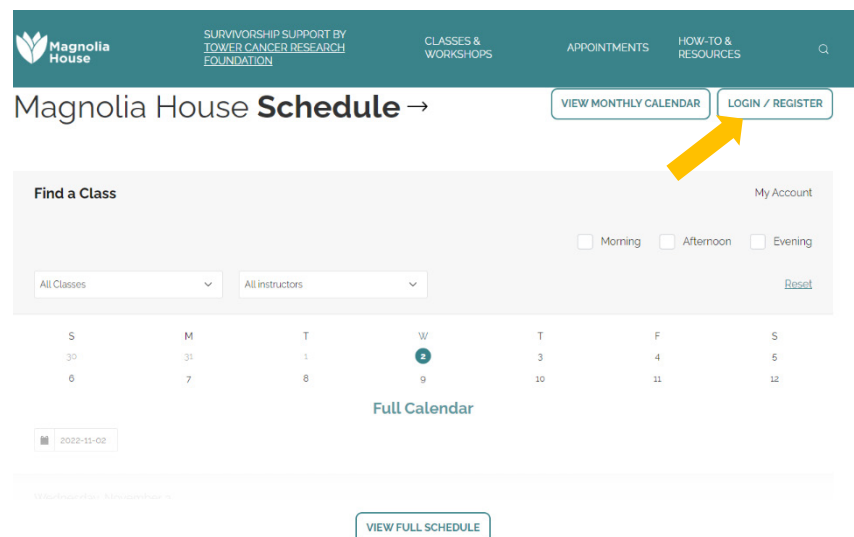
Magnolia House

SURVIVORSHIP SUPPORT BY TOWER CANCER RESEARCH FOUNDATION

CLASSES & WORKSHOPS

APPOINTMENTS

HOW-TO & RESOURCES

Magnolia House **Schedule** →

VIEW MONTHLY CALENDAR

LOGIN / REGISTER

Find a Class

My Account

Morning Afternoon Evening

All Classes

All instructors

Reset

| S | M | T | W | T | F | S |
|---|---|---|---|---|---|---|
| 30 | 31 | 1 | 2 | 3 | 4 | 5 |
| 6 | 7 | 8 | 9 | 10 | 11 | 12 |

Full Calendar

2022-11-02

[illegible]

VIEW FULL SCHEDULE